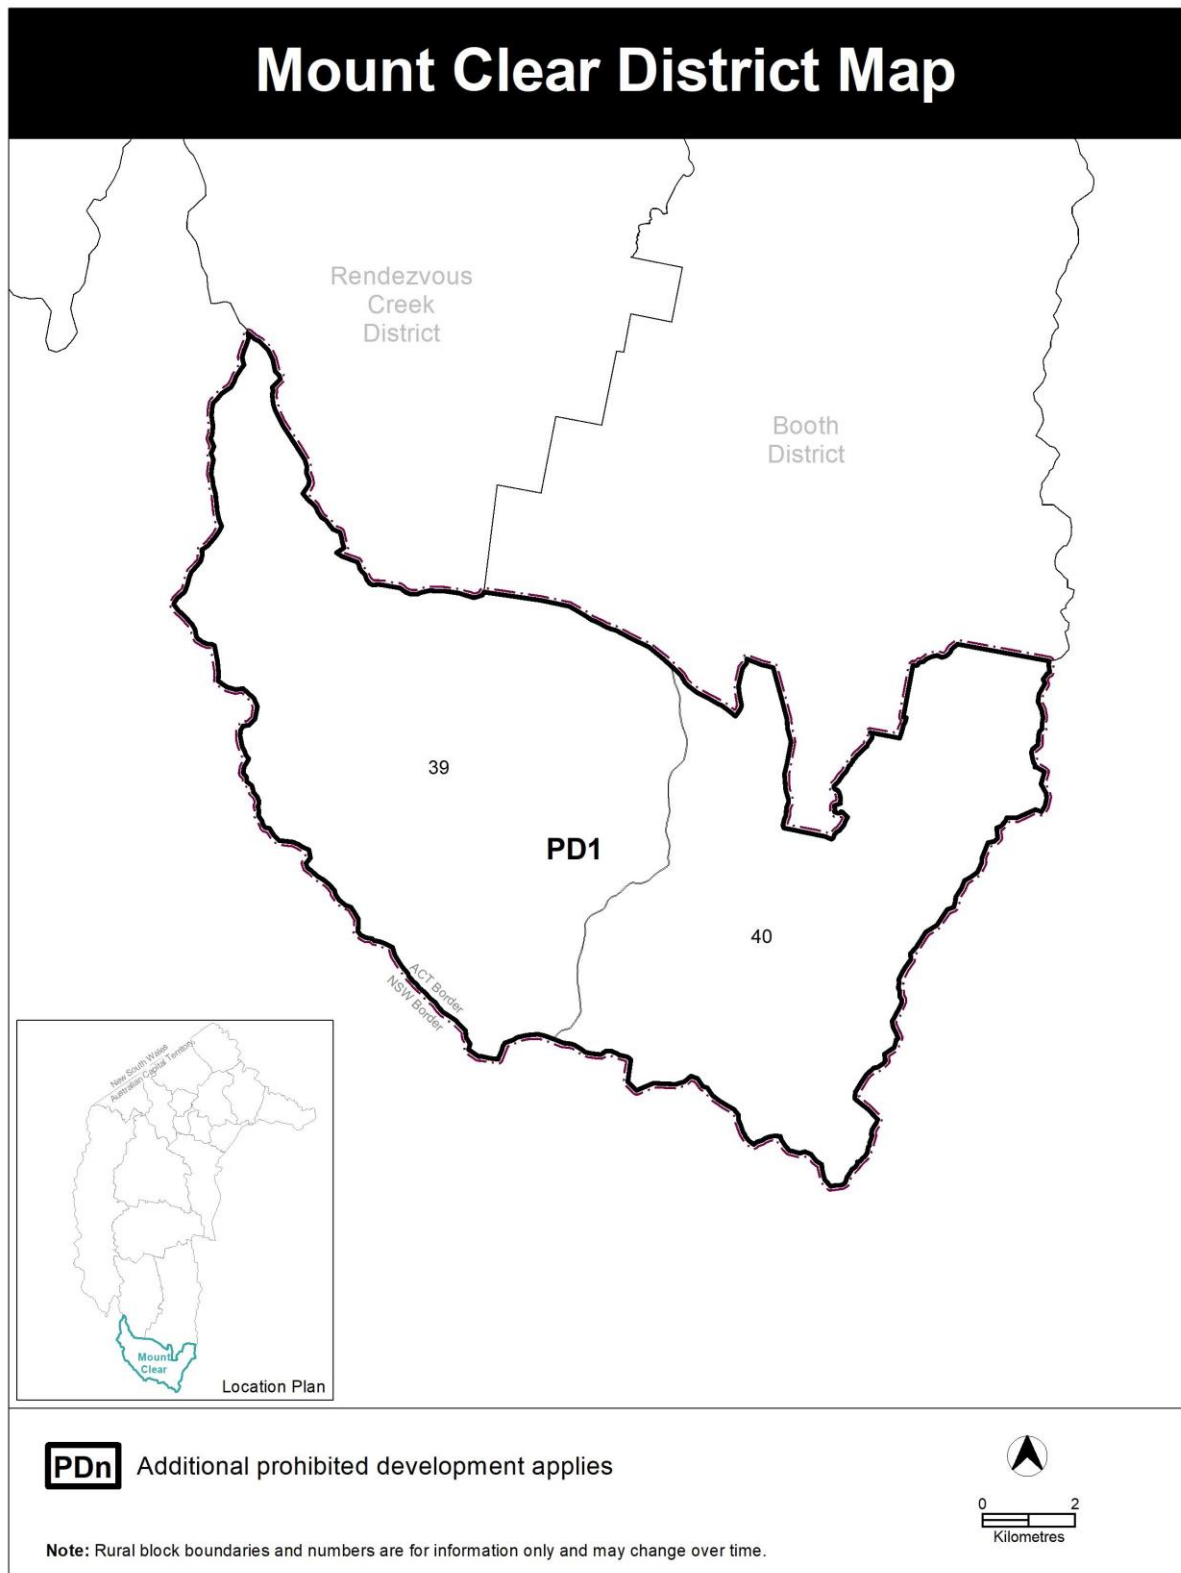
Mount Clear District Map

Rendezvous Creek District

Booth District

39

PD1

40

ACT Border
NSW Border

New South Wales
Australian Capital Territory

Mount Clear

Location Plan

PDn Additional prohibited development applies

0 2
Kilometres

**Note:** Rural block boundaries and numbers are for information only and may change over time.